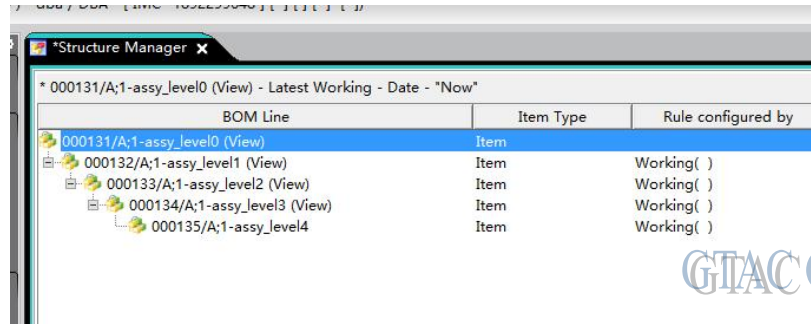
*Structure Manager

* 000131/A;1-assy_level0 (View) - Latest Working - Date - "Now"

| BOM Line | Item Type | Rule configured by |
|---|---|---|
| 000131/A;1-assy_level0 (View) | Item | |
| 000132/A;1-assy_level1 (View) | Item | Working( ) |
| 000133/A;1-assy_level2 (View) | Item | Working( ) |
| 000134/A;1-assy_level3 (View) | Item | Working( ) |
| 000135/A;1-assy_level4 | Item | Working( ) |

GTAC